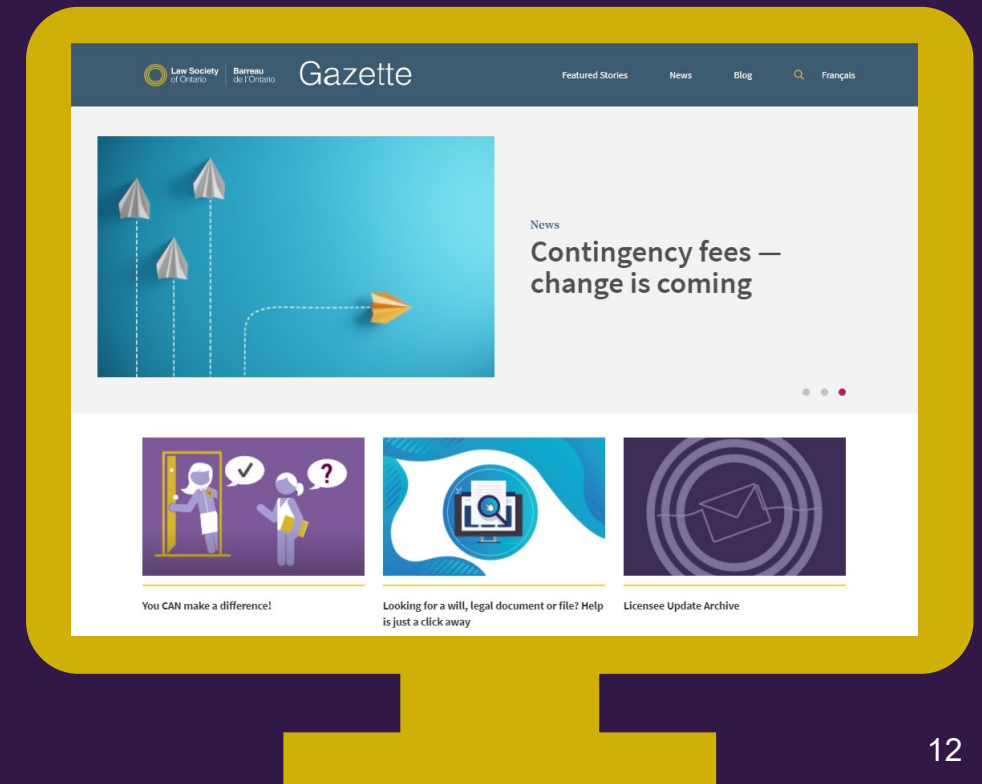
Law Society of Ontario | Barreau de l'Ontario Gazette

Featured Stories News Blog Français

News

Contingency fees — change is coming

You CAN make a difference!

Looking for a will, legal document or file? Help is just a click away

Licensee Update Archive

12